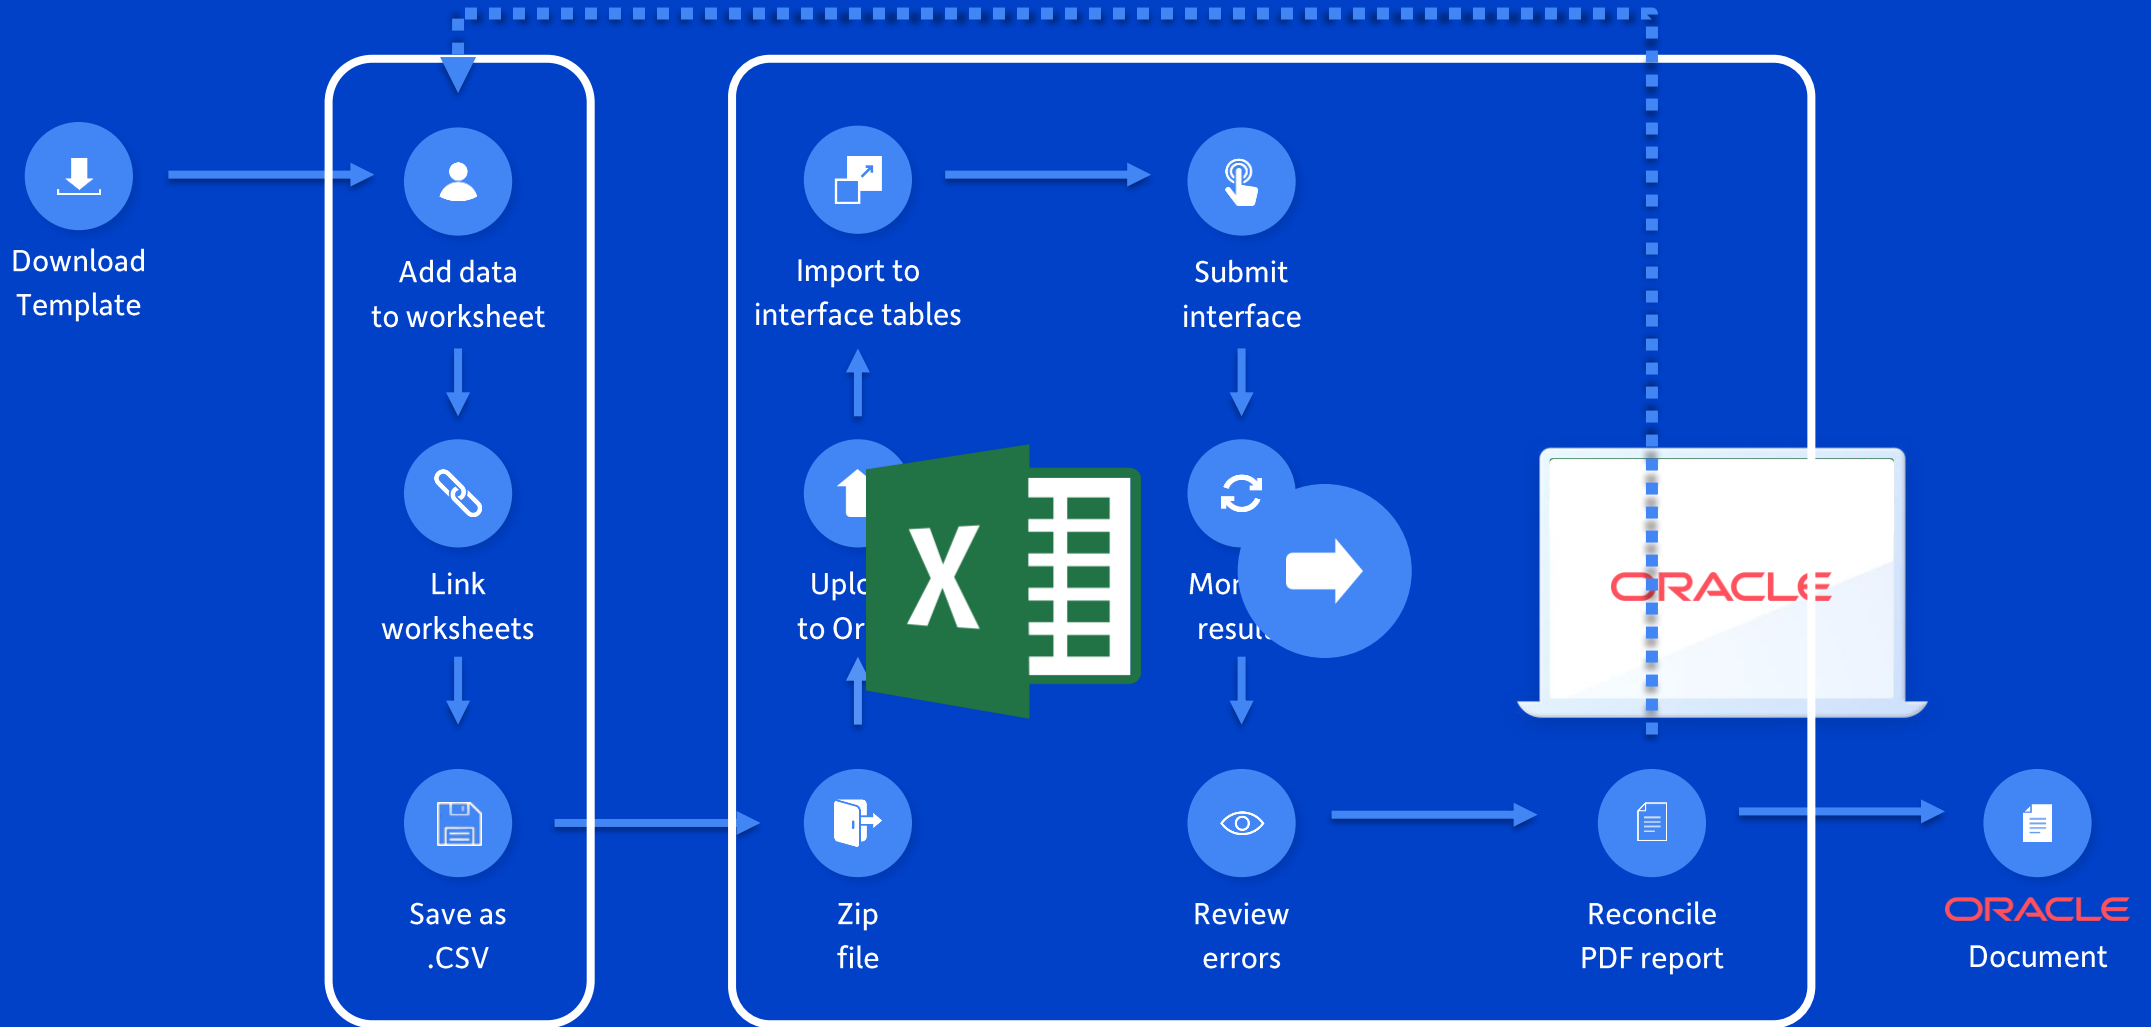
Download Template

Add data to worksheet

Link worksheets

Save as .CSV

Import to interface tables

Uplo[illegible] to Or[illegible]

X

Zip file

Submit interface

Mo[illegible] resu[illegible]

Review errors

ORACLE

Reconcile PDF report

ORACLE
Document